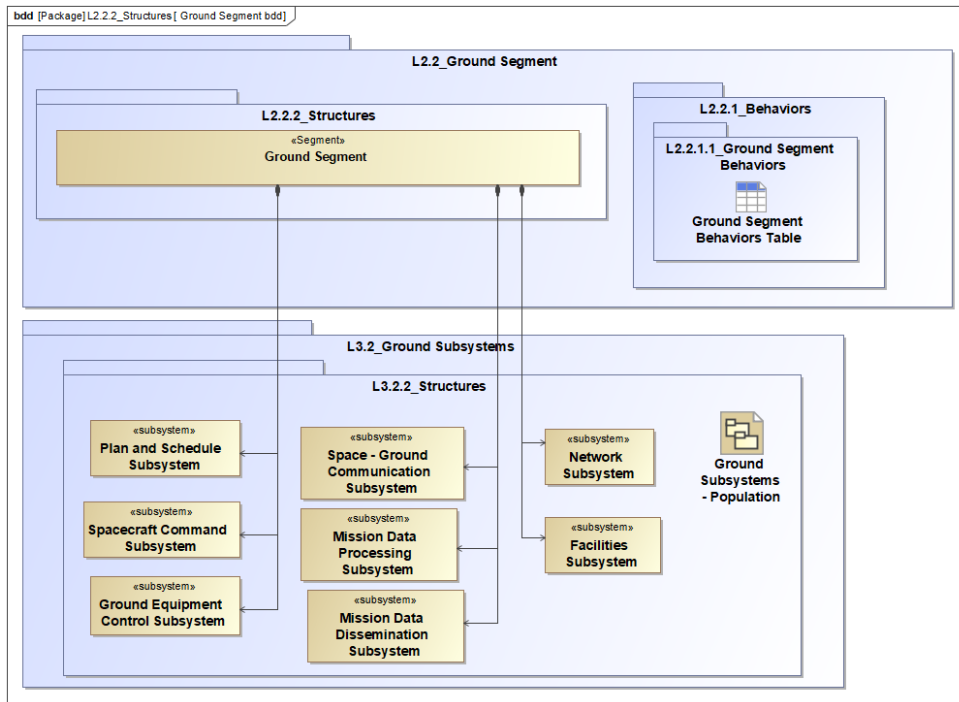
bdd [Package] L2.2.2_Structures [ Ground Segment bdd]

L2.2_Ground Segment

L2.2.2_Structures

«Segment»
Ground Segment

L2.2.1_Behaviors

L2.2.1.1_Ground Segment Behaviors

Ground Segment Behaviors Table

L3.2_Ground Subsystems

L3.2.2_Structures

«subsystem»
Plan and Schedule Subsystem

«subsystem»
Spacecraft Command Subsystem

«subsystem»
Ground Equipment Control Subsystem

«subsystem»
Space - Ground Communication Subsystem

«subsystem»
Mission Data Processing Subsystem

«subsystem»
Mission Data Dissemination Subsystem

«subsystem»
Network Subsystem

«subsystem»
Facilities Subsystem

Ground Subsystems - Population